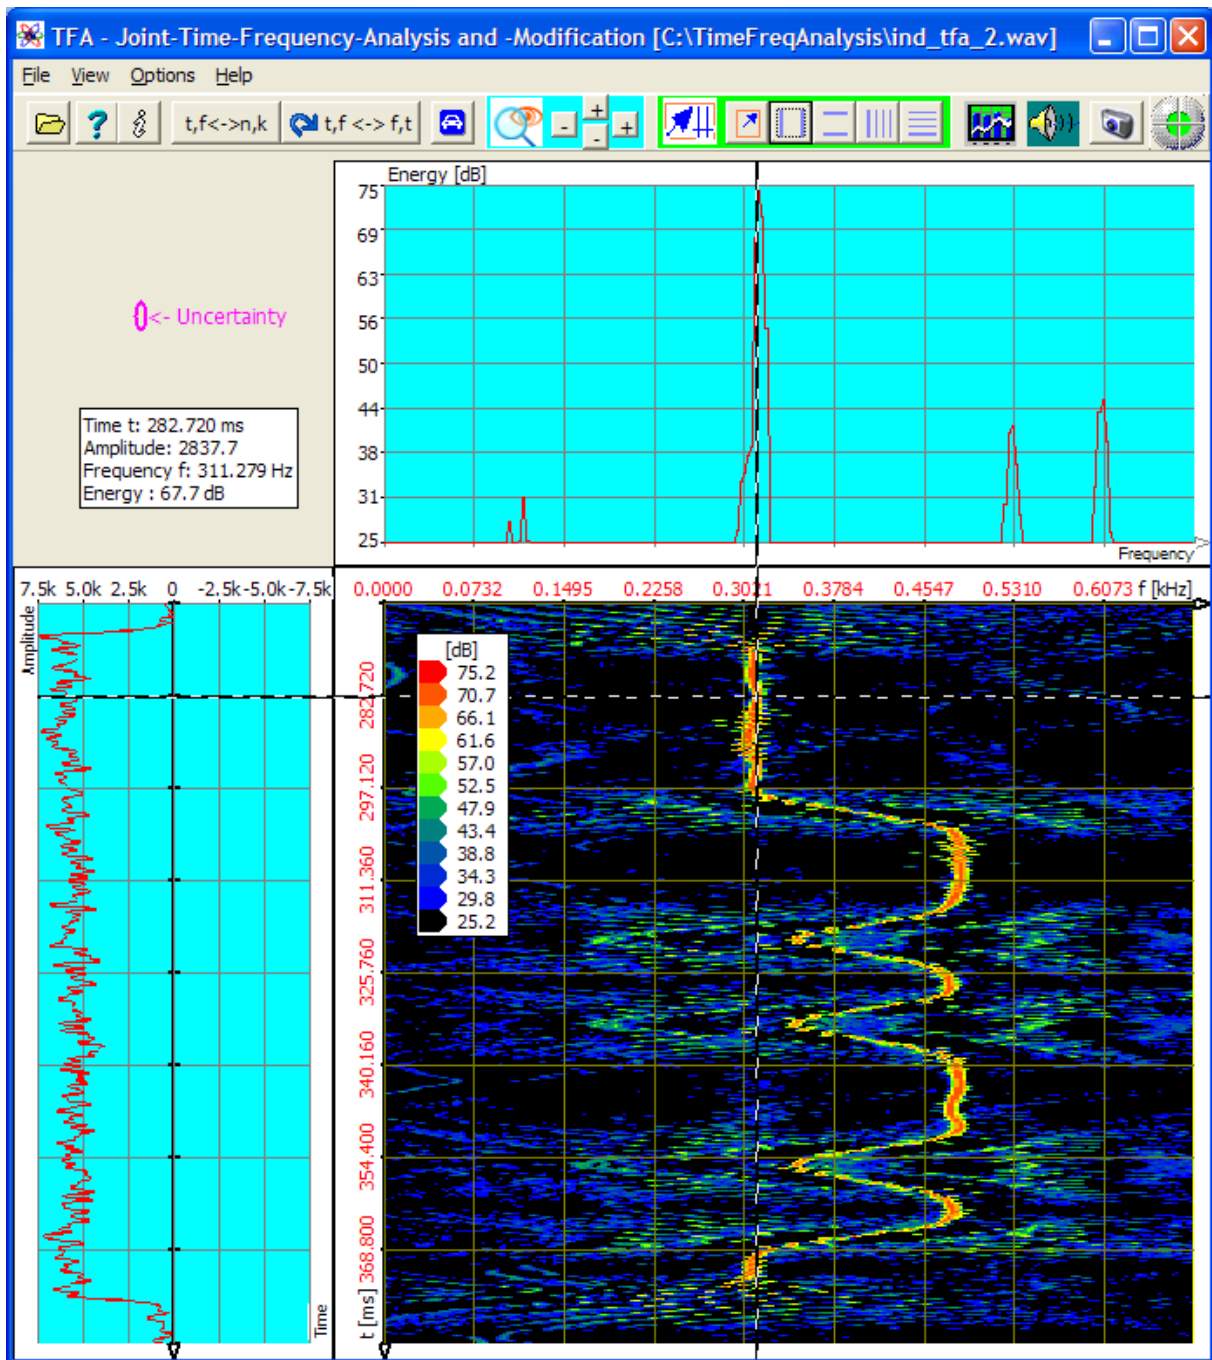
TFA - Joint-Time-Frequency-Analysis and -Modification [C:\TimeFreqAnalysis\ind_tfa_2.wav]

File View Options Help

t,f<->n,k t,f <-> f,t

<- Uncertainty

Time t: 282.720 ms
Amplitude: 2837.7
Frequency f: 311.279 Hz
Energy : 67.7 dB

Energy [dB]
75
69
63
56
50
44
38
31
25
Frequency

7.5k 5.0k 2.5k 0 -2.5k -5.0k -7.5k
Amplitude
Time

0.0000 0.0732 0.1495 0.2258 0.3021 0.3784 0.4547 0.5310 0.6073 f [kHz]

[dB]
75.2
70.7
66.1
61.6
57.0
52.5
47.9
43.4
38.8
34.3
29.8
25.2

282.720
297.120
311.360
325.760
340.160
354.400
368.800
t [ms]